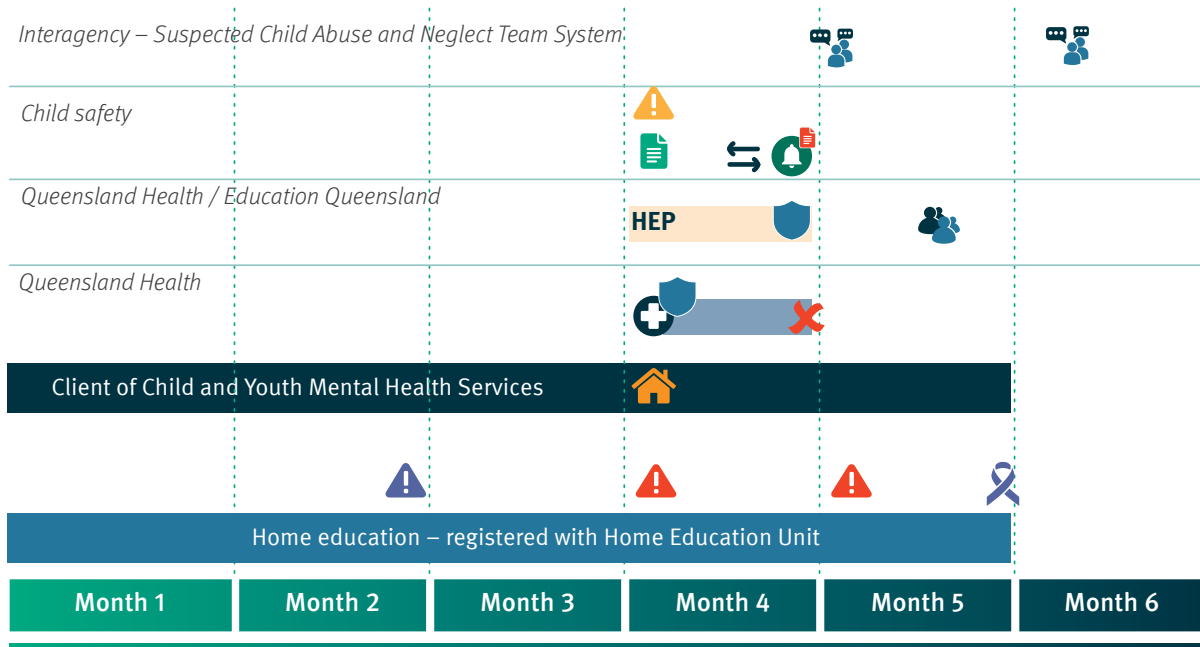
Interagency – Suspected Child Abuse and Neglect Team System

Child safety

Queensland Health / Education Queensland

HEP

Queensland Health

Client of Child and Youth Mental Health Services

Home education – registered with Home Education Unit

| Month 1 | Month 2 | Month 3 | Month 4 | Month 5 | Month 6 |